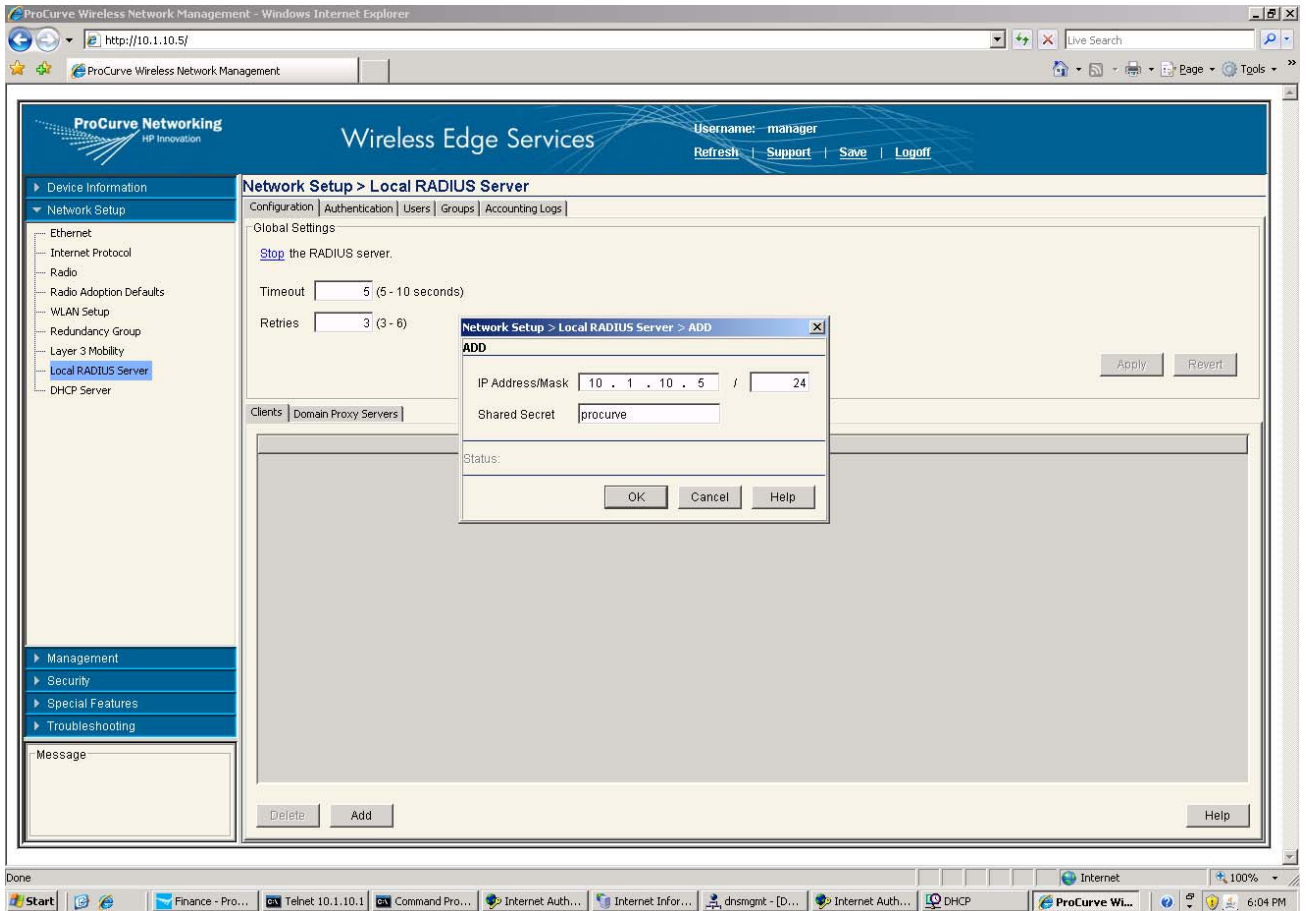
ProCurve Wireless Network Management - Windows Internet Explorer

http://10.1.10.5/

Live Search

ProCurve Wireless Network Management

Page ▾ Tools ▾

ProCurve Networking
HP Innovation

Wireless Edge Services

Username: manager
Refresh | Support | Save | Logoff

▸ Device Information
▾ Network Setup
Ethernet
Internet Protocol
Radio
Radio Adoption Defaults
WLAN Setup
Redundancy Group
Layer 3 Mobility
Local RADIUS Server
DHCP Server

▸ Management
▸ Security
▸ Special Features
▸ Troubleshooting

Message

Network Setup > Local RADIUS Server

Configuration | Authentication | Users | Groups | Accounting Logs

Global Settings

Stop the RADIUS server.

Timeout 5 (5 - 10 seconds)

Retries 3 (3 - 6)

Apply Revert

Clients | Domain Proxy Servers

Network Setup > Local RADIUS Server > ADD

ADD

IP Address/Mask 10 . 1 . 10 . 5 / 24

Shared Secret procurve

Status:

OK Cancel Help

Delete Add

Help

Done

Internet

100%

Start | Finance - Pro... | Telnet 10.1.10.1 | Command Pro... | Internet Auth... | Internet Infor... | dnsmgmt - [D... | Internet Auth... | DHCP | ProCurve Wi... | 6:04 PM